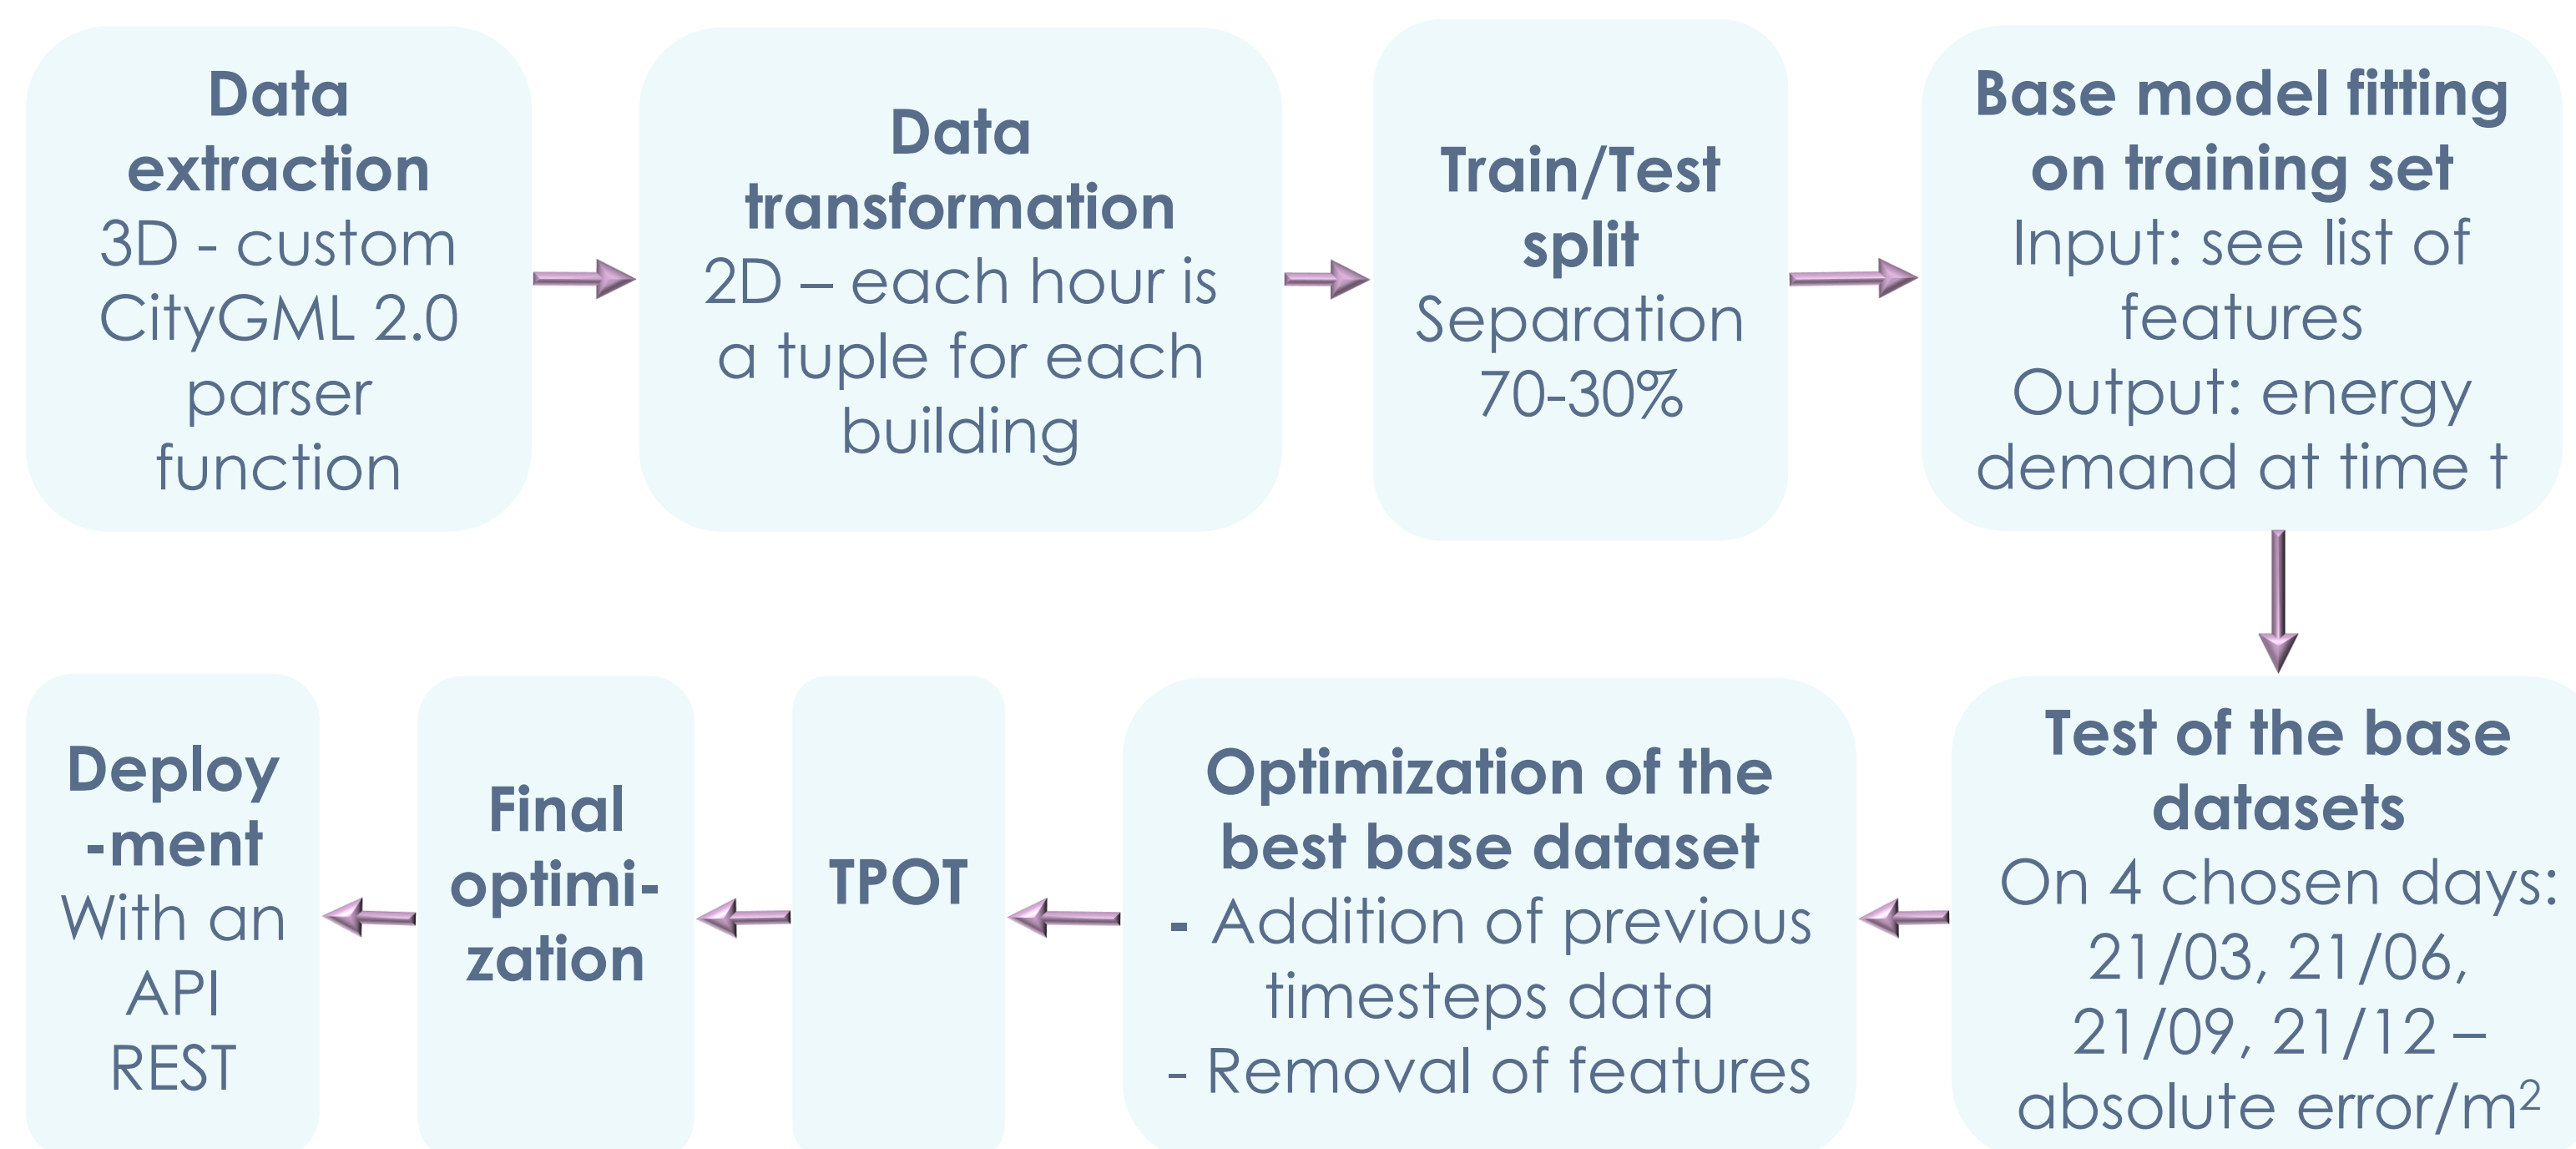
Data extraction
3D - custom CityGML 2.0 parser function

Data transformation
2D – each hour is a tuple for each building

Train/Test split
Separation 70-30%

Base model fitting on training set
Input: see list of features
Output: energy demand at time t

Test of the base datasets
On 4 chosen days: 21/03, 21/06, 21/09, 21/12 – absolute error/m$^2$

Optimization of the best base dataset
- Addition of previous timesteps data
- Removal of features

TPOT

Final optimi-zation

Deploy-ment
With an API REST